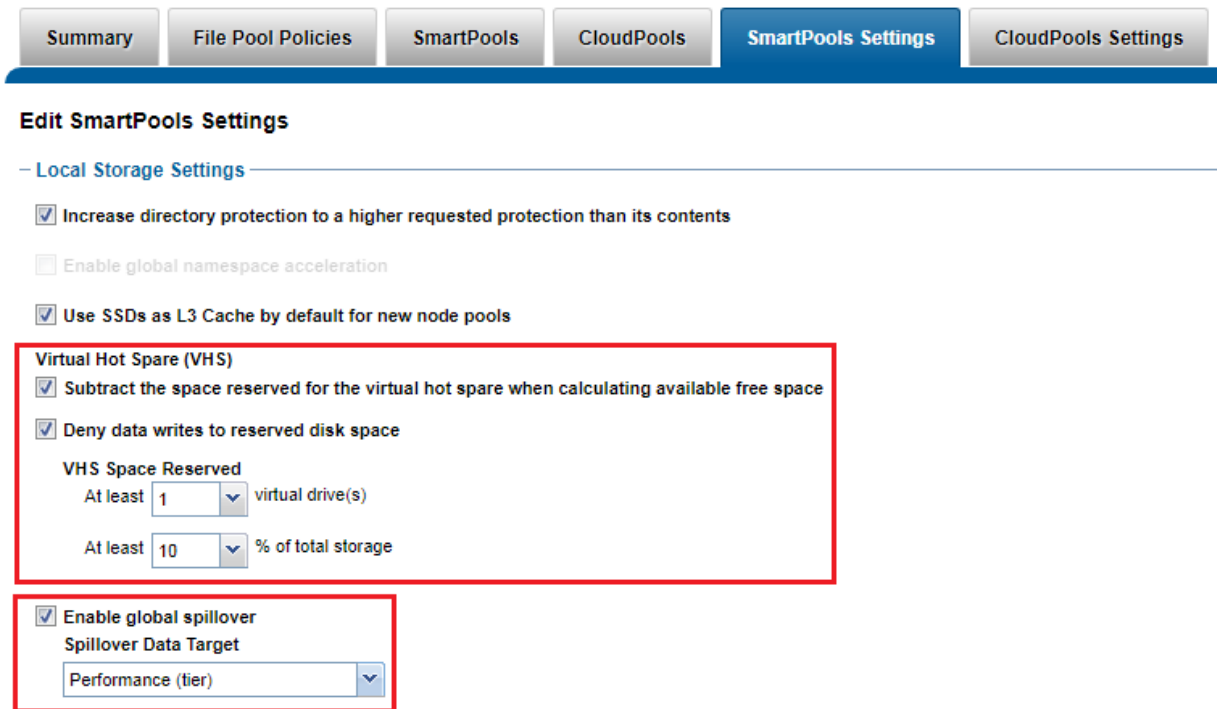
Summary | File Pool Policies | SmartPools | CloudPools | SmartPools Settings | CloudPools Settings

Edit SmartPools Settings

– Local Storage Settings

Increase directory protection to a higher requested protection than its contents

Enable global namespace acceleration

Use SSDs as L3 Cache by default for new node pools

Virtual Hot Spare (VHS)

Subtract the space reserved for the virtual hot spare when calculating available free space

Deny data writes to reserved disk space

VHS Space Reserved

At least 1 virtual drive(s)

At least 10 % of total storage

Enable global spillover

Spillover Data Target

Performance (tier)